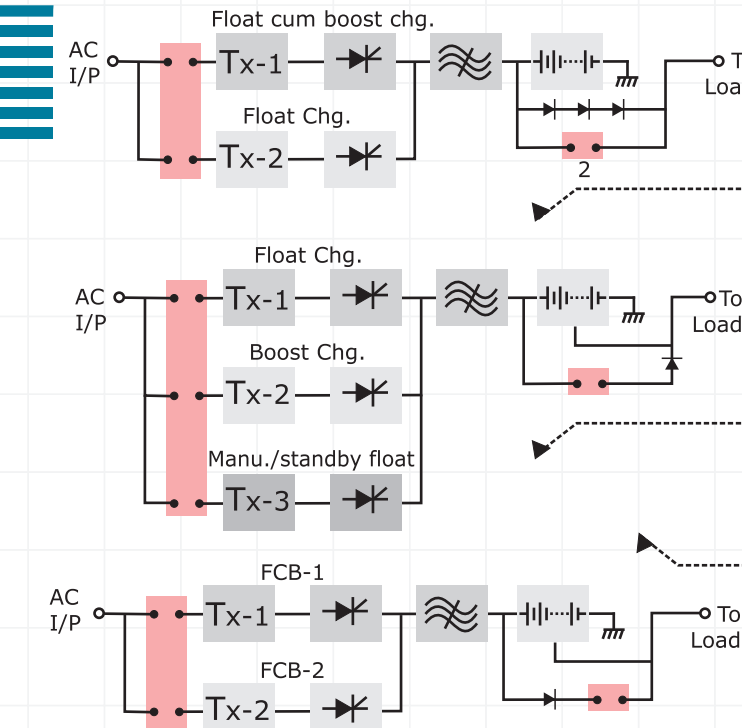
AC I/P

Float cum boost chg.

Tx-1

Float Chg.

Tx-2

To Load (cut off: "T" / "Loa")

2

AC I/P

Float Chg.

Tx-1

Boost Chg.

Tx-2

Manu./standby float

Tx-3

To Load

AC I/P

FCB-1

Tx-1

FCB-2

Tx-2

To Load